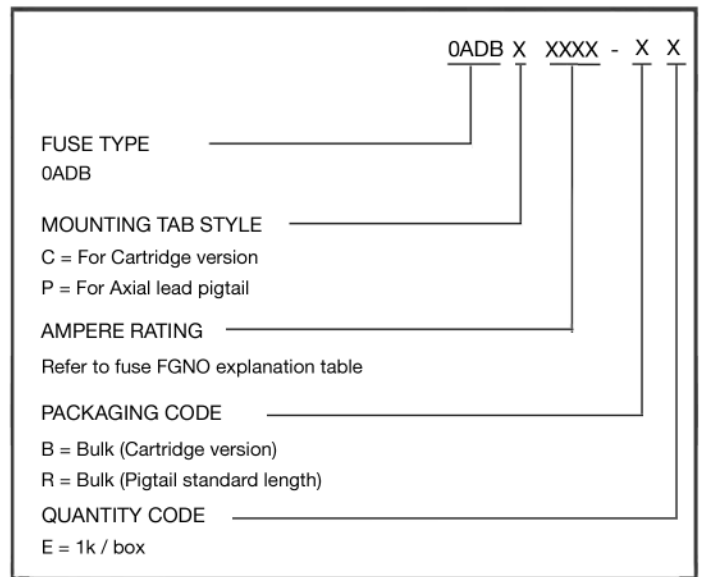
0ADB X XXXX - X X

FUSE TYPE
0ADB

MOUNTING TAB STYLE
C = For Cartridge version
P = For Axial lead pigtail

AMPERE RATING
Refer to fuse FGNO explanation table

PACKAGING CODE
B = Bulk (Cartridge version)
R = Bulk (Pigtail standard length)

QUANTITY CODE
E = 1k / box